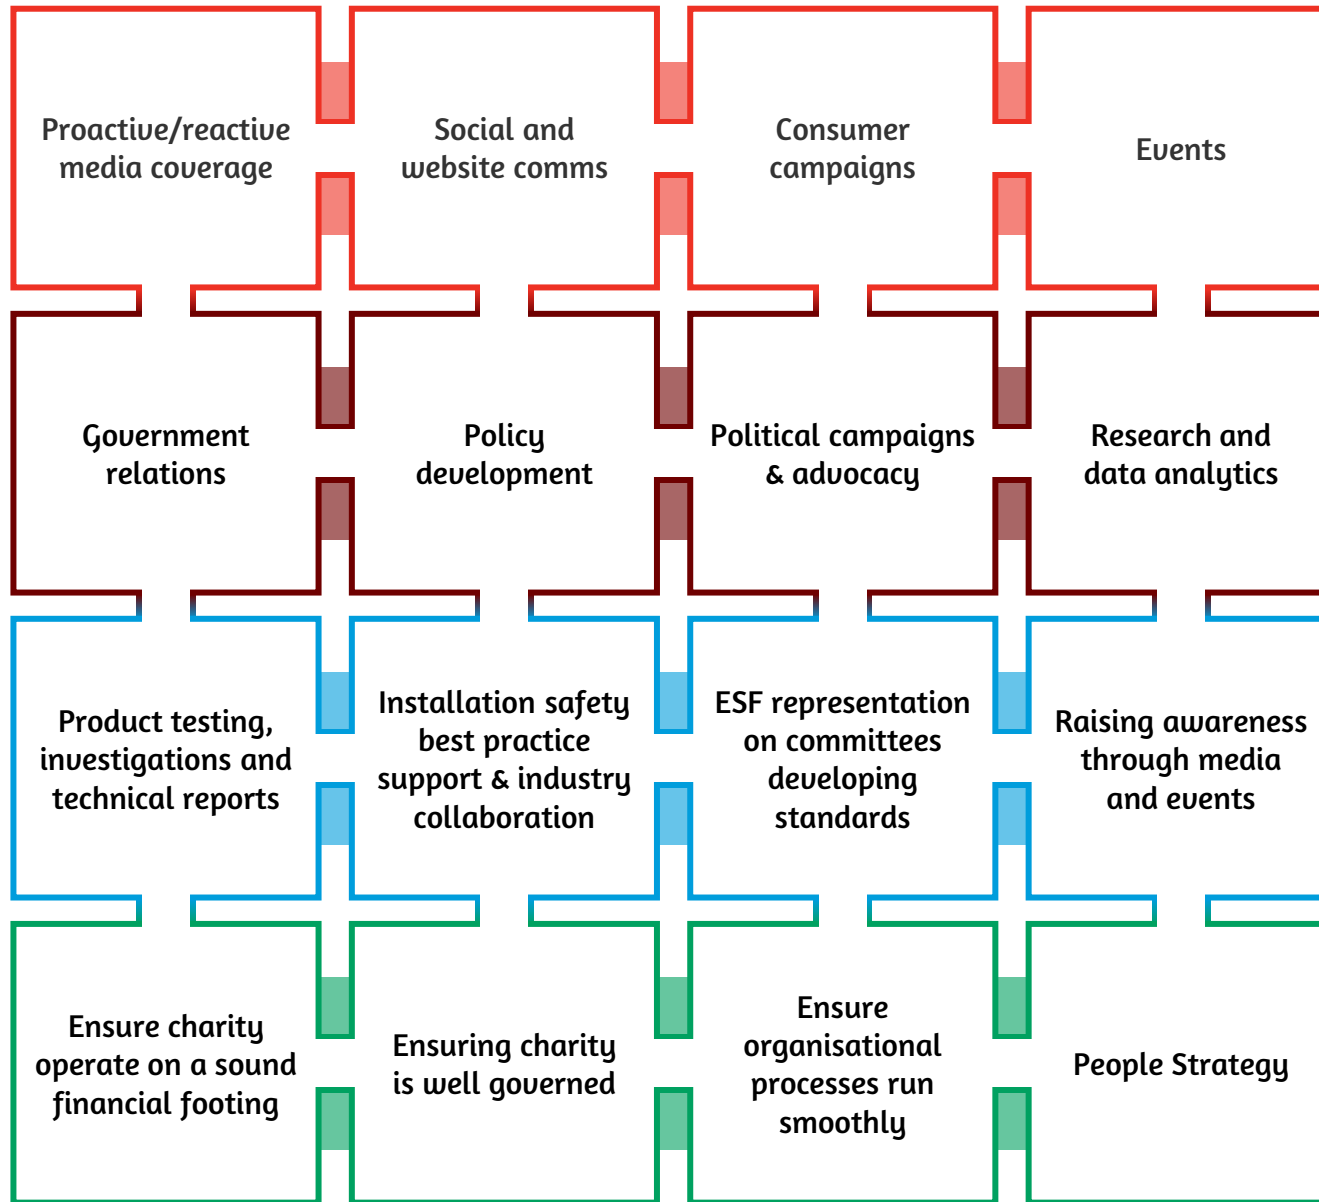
Proactive/reactive media coverage

Social and website comms

Consumer campaigns

Events

Government relations

Policy development

Political campaigns & advocacy

Research and data analytics

Product testing, investigations and technical reports

Installation safety best practice support & industry collaboration

ESF representation on committees developing standards

Raising awareness through media and events

Ensure charity operate on a sound financial footing

Ensuring charity is well governed

Ensure organisational processes run smoothly

People Strategy